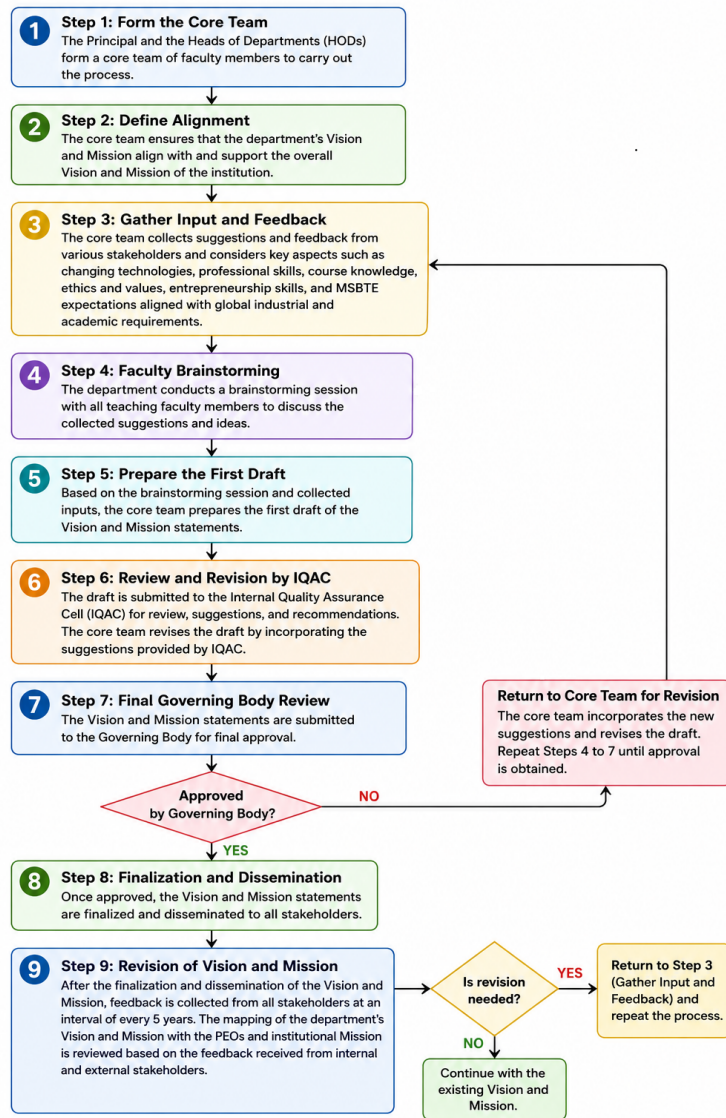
1 Step 1: Form the Core Team
The Principal and the Heads of Departments (HODs) form a core team of faculty members to carry out the process.

2 Step 2: Define Alignment
The core team ensures that the department's Vision and Mission align with and support the overall Vision and Mission of the institution.

3 Step 3: Gather Input and Feedback
The core team collects suggestions and feedback from various stakeholders and considers key aspects such as changing technologies, professional skills, course knowledge, ethics and values, entrepreneurship skills, and MSBTE expectations aligned with global industrial and academic requirements.

4 Step 4: Faculty Brainstorming
The department conducts a brainstorming session with all teaching faculty members to discuss the collected suggestions and ideas.

5 Step 5: Prepare the First Draft
Based on the brainstorming session and collected inputs, the core team prepares the first draft of the Vision and Mission statements.

6 Step 6: Review and Revision by IQAC
The draft is submitted to the Internal Quality Assurance Cell (IQAC) for review, suggestions, and recommendations. The core team revises the draft by incorporating the suggestions provided by IQAC.

7 Step 7: Final Governing Body Review
The Vision and Mission statements are submitted to the Governing Body for final approval.

Return to Core Team for Revision
The core team incorporates the new suggestions and revises the draft. Repeat Steps 4 to 7 until approval is obtained.

Approved by Governing Body?
NO
YES

8 Step 8: Finalization and Dissemination
Once approved, the Vision and Mission statements are finalized and disseminated to all stakeholders.

9 Step 9: Revision of Vision and Mission
After the finalization and dissemination of the Vision and Mission, feedback is collected from all stakeholders at an interval of every 5 years. The mapping of the department's Vision and Mission with the PEOs and institutional Mission is reviewed based on the feedback received from internal and external stakeholders.

Is revision needed?
YES
Return to Step 3 (Gather Input and Feedback) and repeat the process.
NO
Continue with the existing Vision and Mission.